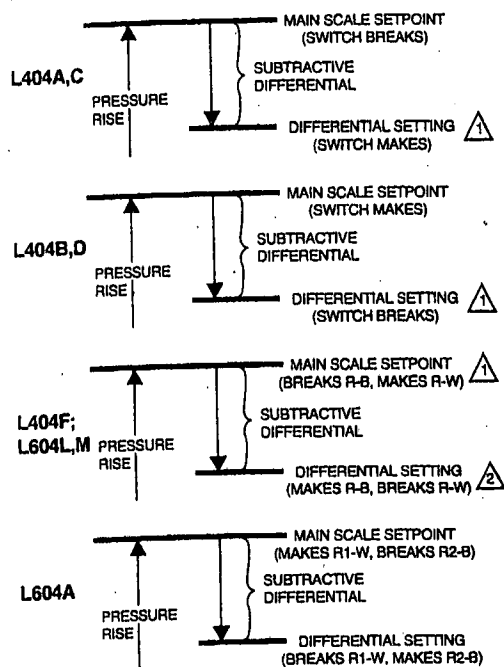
L404A,C

MAIN SCALE SETPOINT (SWITCH BREAKS)

PRESSURE RISE

SUBTRACTIVE DIFFERENTIAL

DIFFERENTIAL SETTING (SWITCH MAKES) 1

L404B,D

MAIN SCALE SETPOINT (SWITCH MAKES)

PRESSURE RISE

SUBTRACTIVE DIFFERENTIAL

DIFFERENTIAL SETTING (SWITCH BREAKS) 1

L404F; L604L,M

MAIN SCALE SETPOINT (BREAKS R-B, MAKES R-W) 1

PRESSURE RISE

SUBTRACTIVE DIFFERENTIAL

DIFFERENTIAL SETTING (MAKES R-B, BREAKS R-W) 2

L604A

MAIN SCALE SETPOINT (MAKES R1-W, BREAKS R2-B)

PRESSURE RISE

SUBTRACTIVE DIFFERENTIAL

DIFFERENTIAL SETTING (BREAKS R1-W, MAKES R2-B)